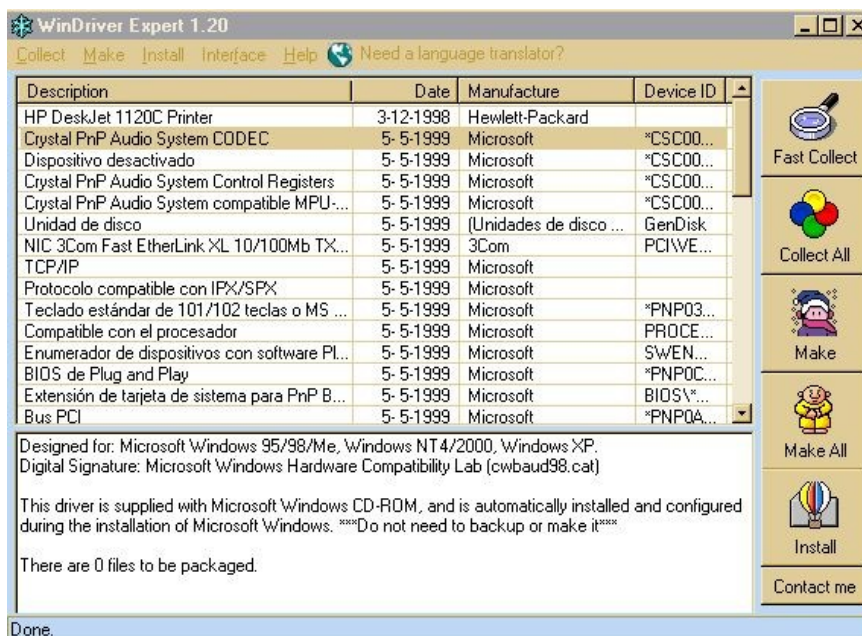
WinDriver Expert 1.20

Collect Make Install Interface Help Need a language translator?

| Description | Date | Manufacture | Device ID |
|---|---|---|---|
| HP DeskJet 1120C Printer | 3-12-1998 | Hewlett-Packard | |
| Crystal PnP Audio System CODEC | 5-5-1999 | Microsoft | *CSC00... |
| Dispositivo desactivado | 5-5-1999 | Microsoft | *CSC00... |
| Crystal PnP Audio System Control Registers | 5-5-1999 | Microsoft | *CSC00... |
| Crystal PnP Audio System compatible MPU-... | 5-5-1999 | Microsoft | *CSC00... |
| Unidad de disco | 5-5-1999 | (Unidades de disco ... | GenDisk |
| NIC 3Com Fast EtherLink XL 10/100Mb TX... | 5-5-1999 | 3Com | PCI\VE... |
| TCP/IP | 5-5-1999 | Microsoft | |
| Protocolo compatible con IPX/SPX | 5-5-1999 | Microsoft | |
| Teclado estándar de 101/102 teclas o MS ... | 5-5-1999 | Microsoft | *PNP03... |
| Compatible con el procesador | 5-5-1999 | Microsoft | PROCE... |
| Enumerador de dispositivos con software Pl... | 5-5-1999 | Microsoft | SWEN... |
| BIOS de Plug and Play | 5-5-1999 | Microsoft | *PNP0C... |
| Extensión de tarjeta de sistema para PnP B... | 5-5-1999 | Microsoft | BIOS\*... |
| Bus PCI | 5-5-1999 | Microsoft | *PNP0A... |

Fast Collect
Collect All
Make
Make All
Install
Contact me

Designed for: Microsoft Windows 95/98/Me, Windows NT4/2000, Windows XP.
Digital Signature: Microsoft Windows Hardware Compatibility Lab (cwbaud98.cat)

This driver is supplied with Microsoft Windows CD-ROM, and is automatically installed and configured during the installation of Microsoft Windows. ***Do not need to backup or make it***

There are 0 files to be packaged.

Done.